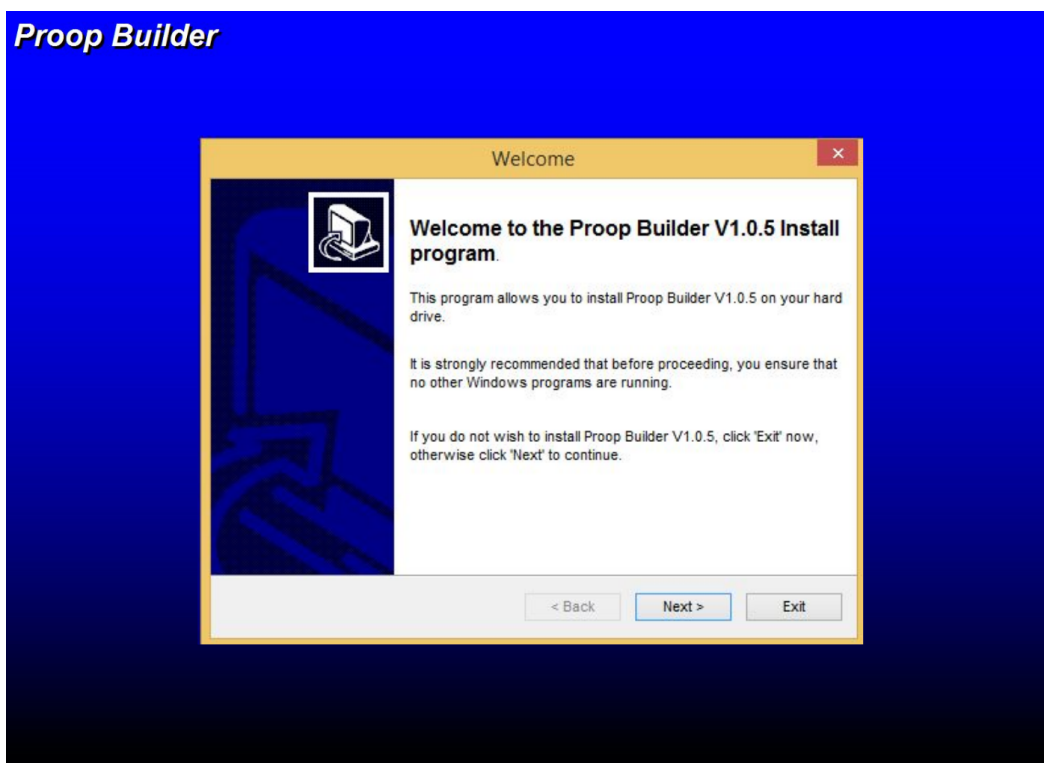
Proop Builder

Welcome

×

Welcome to the Proop Builder V1.0.5 Install program.

This program allows you to install Proop Builder V1.0.5 on your hard drive.

It is strongly recommended that before proceeding, you ensure that no other Windows programs are running.

If you do not wish to install Proop Builder V1.0.5, click 'Exit' now, otherwise click 'Next' to continue.

< Back

Next >

Exit